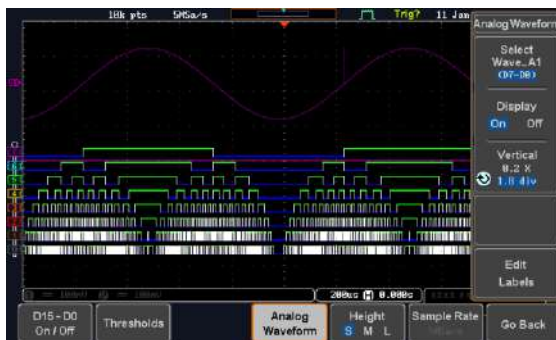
10k pts 5MSa/s Trig? 11 Jan

Analog Waveform

Select Wave. A1 (D7-D0)

Display
On Off

Vertical
0.2 X
1.0 div

Edit Labels

200us 0.000s

D15 - D0 On / Off

Thresholds

Analog Waveform

Height S M L

Sample Rate

Go Back